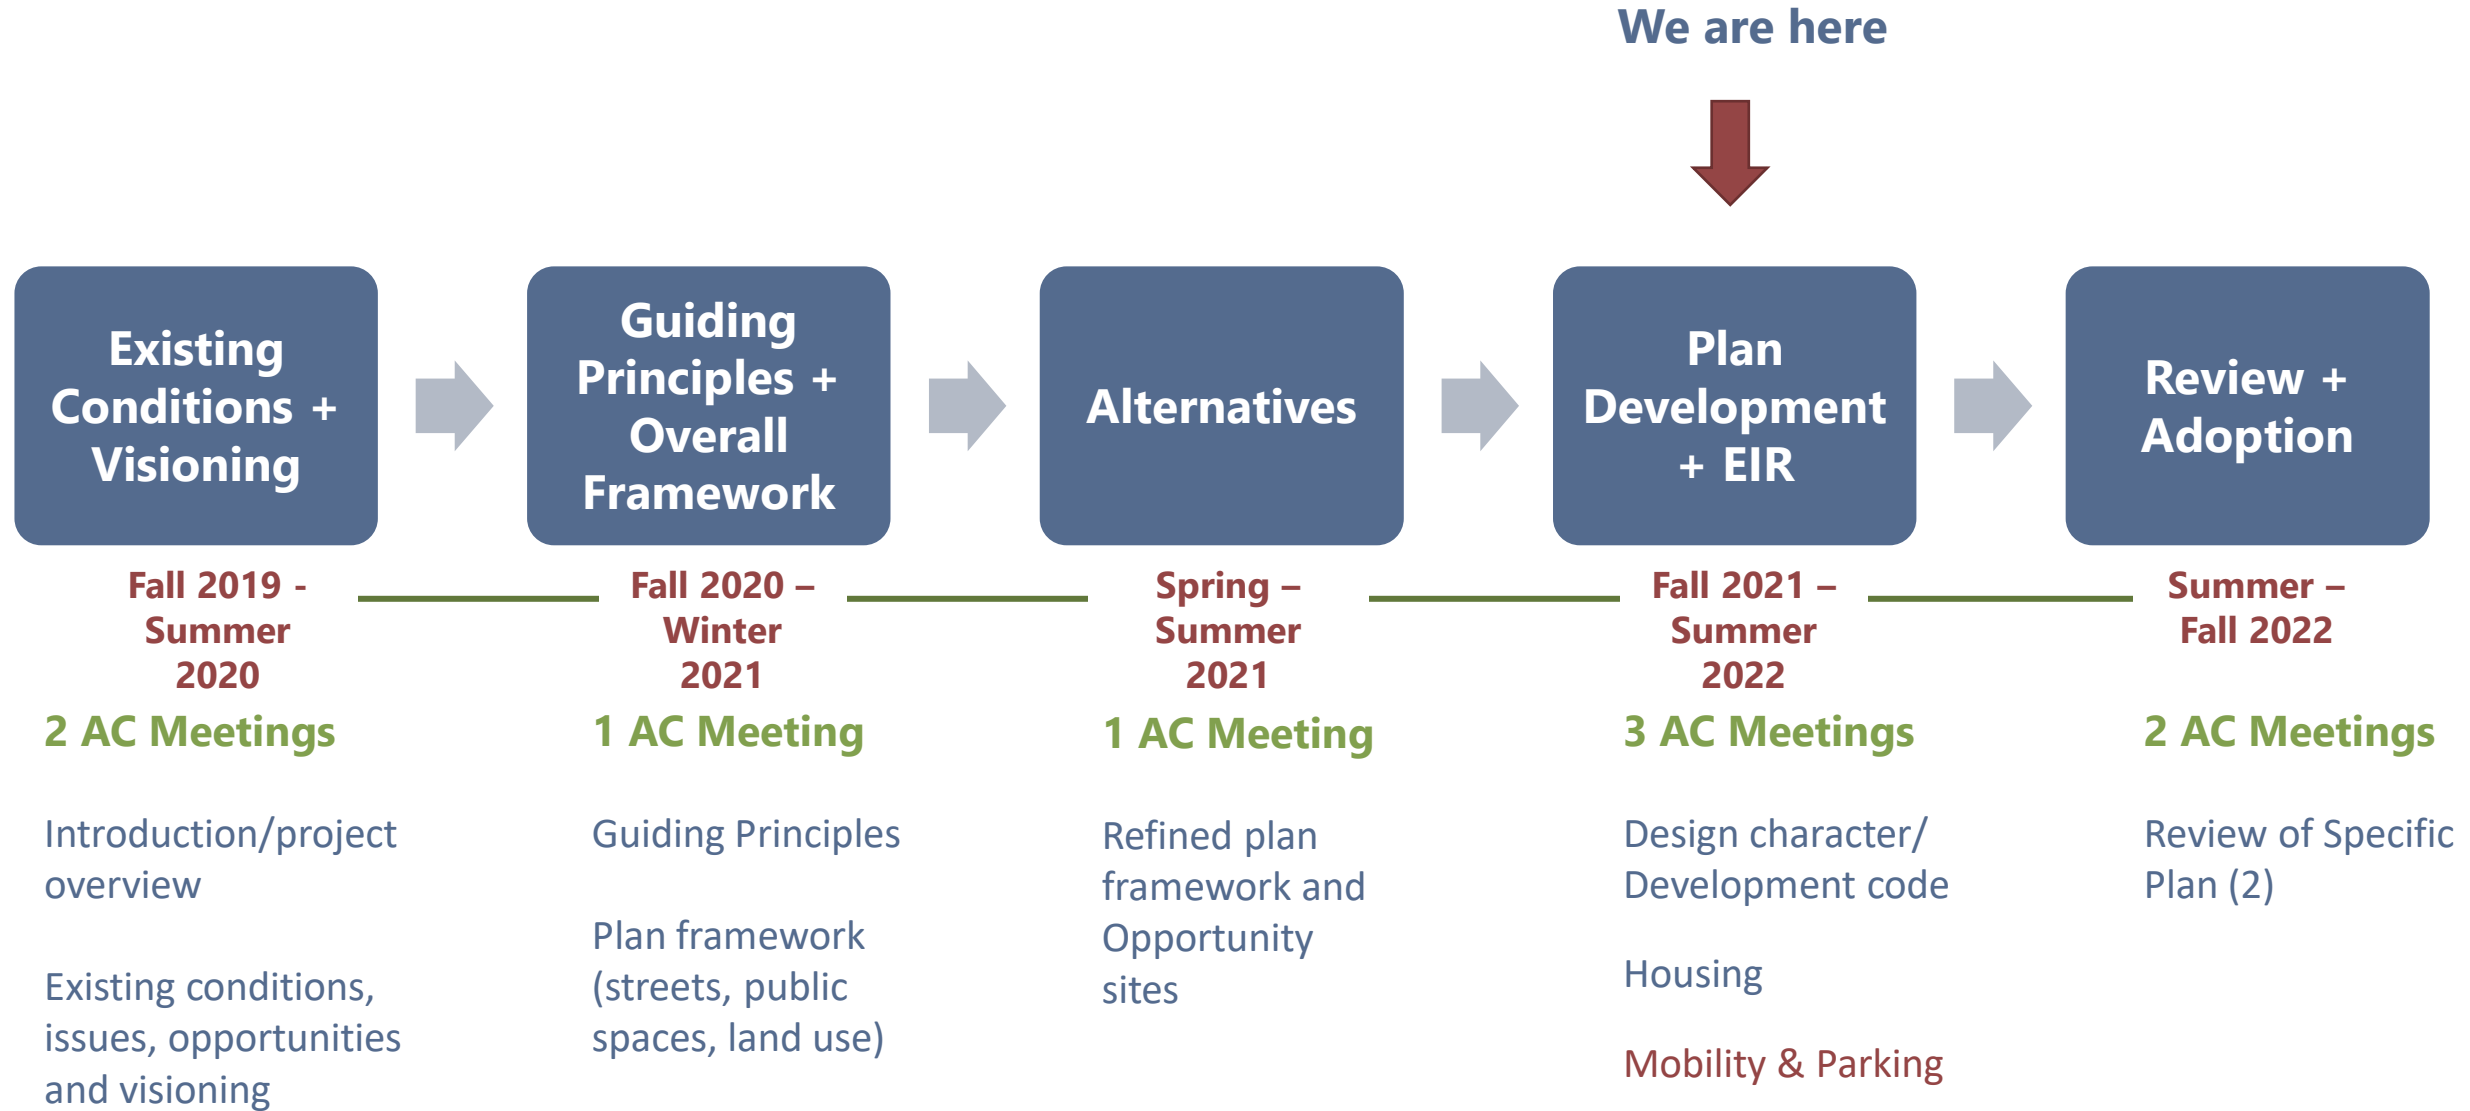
We are here

Existing Conditions + Visioning

Fall 2019 - Summer 2020

2 AC Meetings

Introduction/project overview

Existing conditions, issues, opportunities and visioning

Guiding Principles + Overall Framework

Fall 2020 – Winter 2021

1 AC Meeting

Guiding Principles

Plan framework (streets, public spaces, land use)

Alternatives

Spring – Summer 2021

1 AC Meeting

Refined plan framework and Opportunity sites

Plan Development + EIR

Fall 2021 – Summer 2022

3 AC Meetings

Design character/ Development code

Housing

Mobility & Parking

Review + Adoption

Summer – Fall 2022

2 AC Meetings

Review of Specific Plan (2)